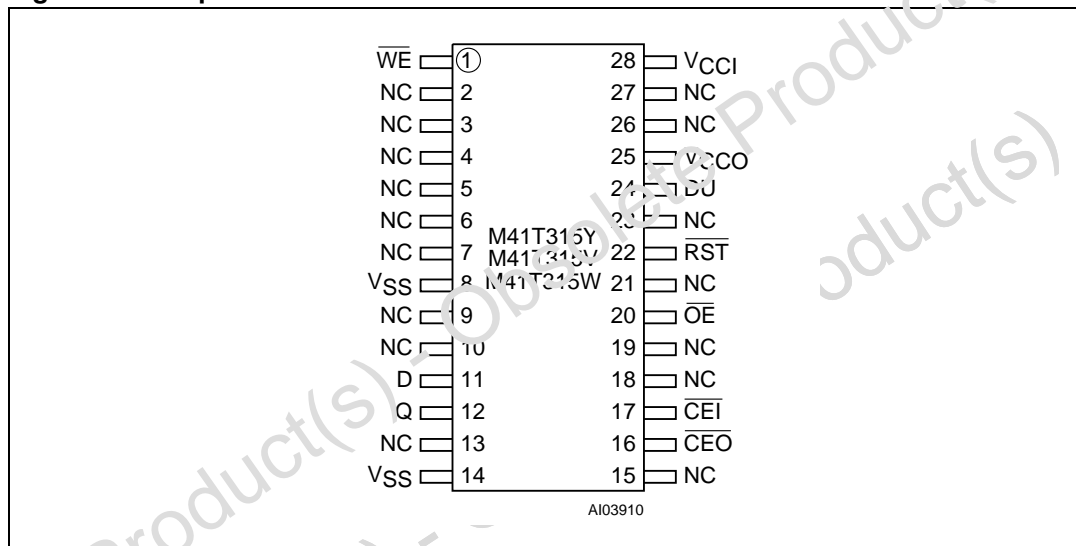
$\overline{WE}$ 1 28 $V_{CCI}$
NC 2 27 NC
NC 3 26 NC
NC 4 25 $V_{CCO}$
NC 5 24 DU
NC 6 23 NC
NC 7 22 $\overline{RST}$
$V_{SS}$ 8 21 NC
NC 9 20 $\overline{OE}$
NC 10 19 NC
D 11 18 NC
Q 12 17 $\overline{CEI}$
NC 13 16 $\overline{CEO}$
$V_{SS}$ 14 15 NC

M41T315Y
M41T315V
M41T315W

AI03910

Obsolete Product(s) - Obsolete Product(s)
Product(s) - Obsolete Product(s)